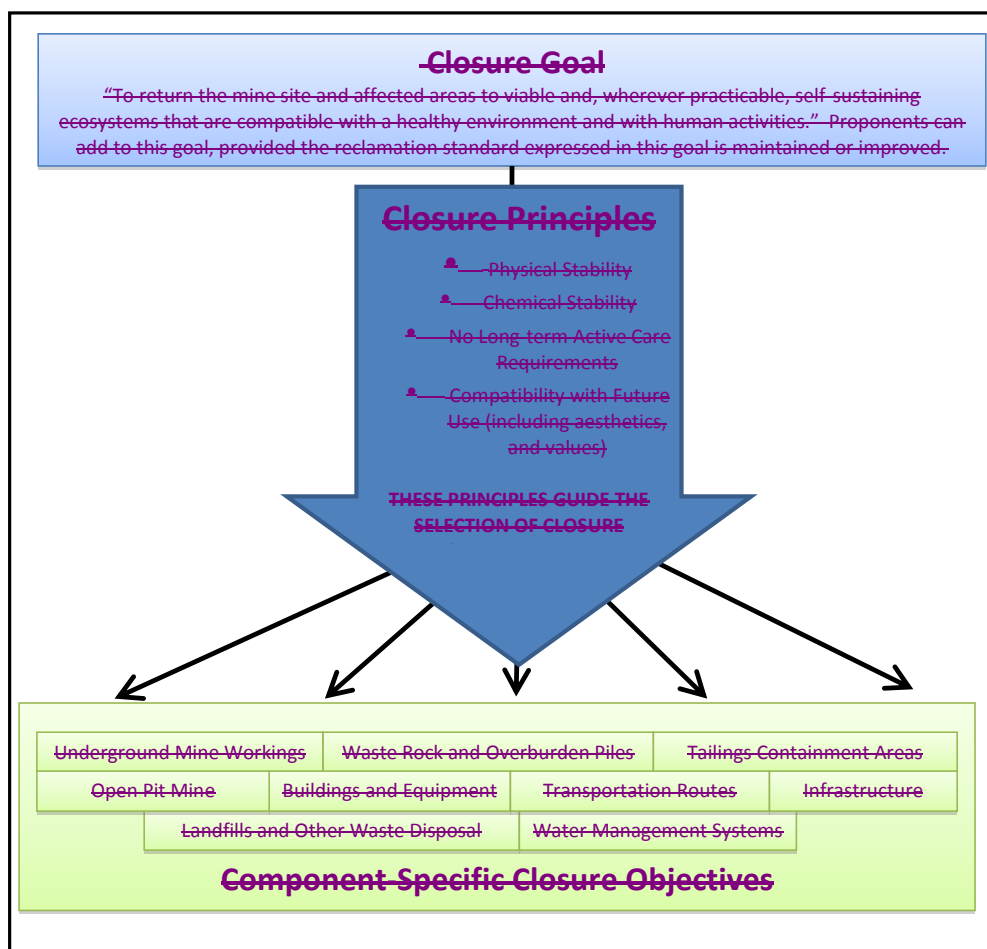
Closure Goal

"To return the mine site and affected areas to viable and, wherever practicable, self-sustaining ecosystems that are compatible with a healthy environment and with human activities." Proponents can add to this goal, provided the reclamation standard expressed in this goal is maintained or improved.

Closure Principles

- Physical Stability
- Chemical Stability
- No Long-term Active Care Requirements
- Compatibility with Future Use (including aesthetics, and values)

THESE PRINCIPLES GUIDE THE SELECTION OF CLOSURE

Underground Mine Workings
Waste Rock and Overburden Piles
Tailings Containment Areas
Open Pit Mine
Buildings and Equipment
Transportation Routes
Infrastructure
Landfills and Other Waste Disposal
Water Management Systems

Component-Specific Closure Objectives